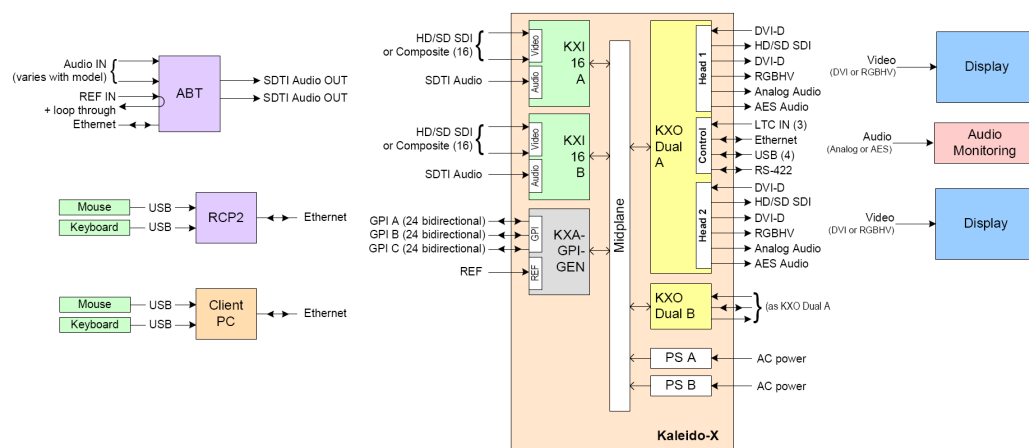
Audio IN
(varies with model)
REF IN
+ loop through
Ethernet
ABT
SDTI Audio OUT
SDTI Audio OUT

Mouse
USB
Keyboard
USB
RCP2
Ethernet

Mouse
USB
Keyboard
USB
Client PC
Ethernet

HD/SD SDI
or Composite (16)
SDTI Audio
Video
Audio
KXI 16 A

HD/SD SDI
or Composite (16)
SDTI Audio
Video
Audio
KXI 16 B

GPI A (24 bidirectional)
GPI B (24 bidirectional)
GPI C (24 bidirectional)
REF
GPI
REF
KXA-GPI-GEN

Midplane

KXO Dual A
Head 1
DVI-D
HD/SD SDI
DVI-D
RGBHV
Analog Audio
AES Audio
Control
LTC IN (3)
Ethernet
USB (4)
RS-422
Head 2
DVI-D
HD/SD SDI
DVI-D
RGBHV
Analog Audio
AES Audio

KXO Dual B
(as KXO Dual A

PS A
AC power
PS B
AC power

Kaleido-X

Video
(DVI or RGBHV)
Display

Audio
(Analog or AES)
Audio Monitoring

Video
(DVI or RGBHV)
Display